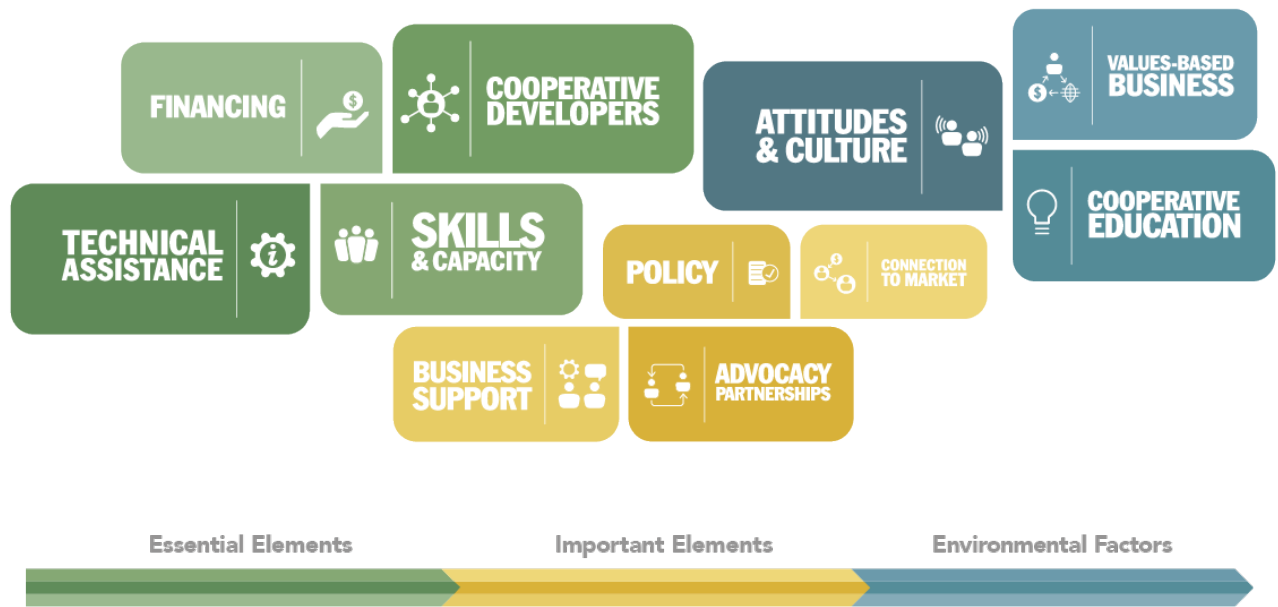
FINANCING

COOPERATIVE DEVELOPERS

ATTITUDES & CULTURE

VALUES-BASED BUSINESS

COOPERATIVE EDUCATION

TECHNICAL ASSISTANCE

SKILLS & CAPACITY

POLICY

CONNECTION TO MARKET

BUSINESS SUPPORT

ADVOCACY PARTNERSHIPS

Essential Elements

Important Elements

Environmental Factors